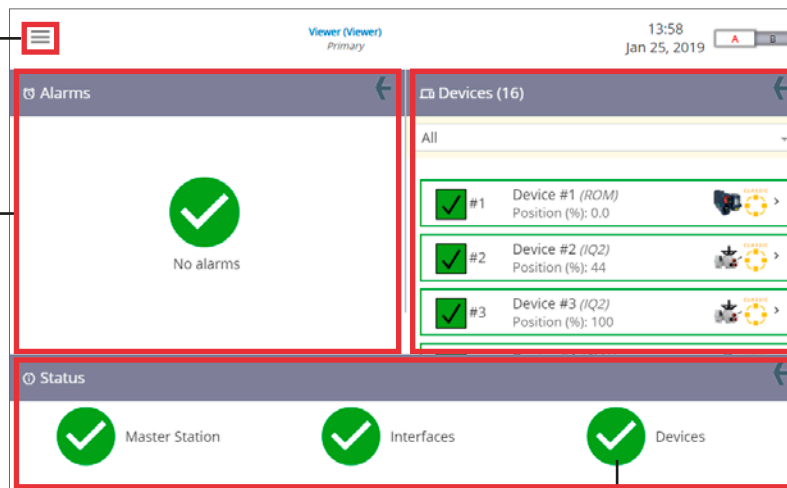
Viewer (Viewer)
Primary

13:58
Jan 25, 2019

A B

Alarms

No alarms

Devices (16)

All

#1 Device #1 (ROM)
Position (%): 0.0

#2 Device #2 (IQ2)
Position (%): 44

#3 Device #3 (IQ2)
Position (%): 100

Status

Master Station

Interfaces

Devices